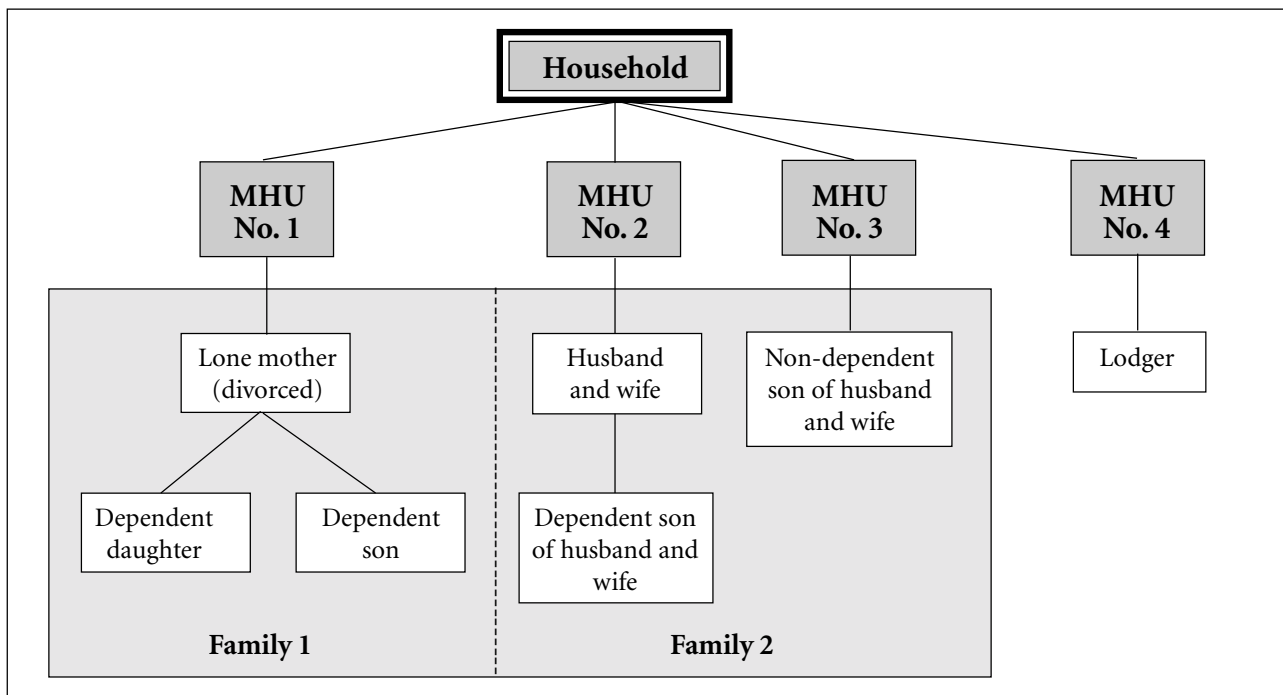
Household

MHU No. 1

MHU No. 2

MHU No. 3

MHU No. 4

Lone mother (divorced)

Dependent daughter

Dependent son

Husband and wife

Dependent son of husband and wife

Non-dependent son of husband and wife

Lodger

Family 1

Family 2